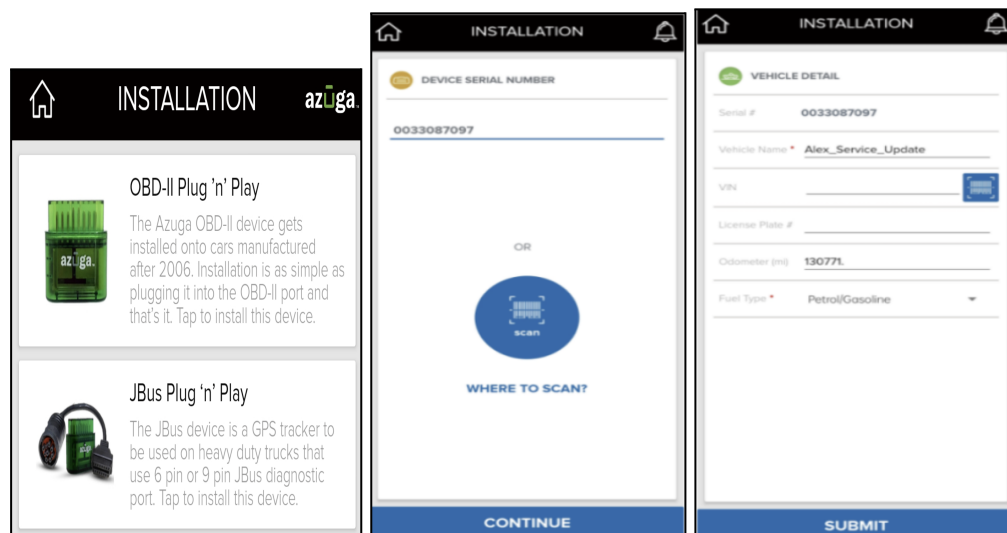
INSTALLATION

azuga.

OBD-II Plug 'n' Play

The Azuga OBD-II device gets installed onto cars manufactured after 2006. Installation is as simple as plugging it into the OBD-II port and that's it. Tap to install this device.

azuga.

JBus Plug 'n' Play

The JBus device is a GPS tracker to be used on heavy duty trucks that use 6 pin or 9 pin JBus diagnostic port. Tap to install this device.

INSTALLATION

DEVICE SERIAL NUMBER

0033087097

OR

scan

WHERE TO SCAN?

CONTINUE

INSTALLATION

VEHICLE DETAIL

Serial # 0033087097

Vehicle Name * Alex_Service_Update

VIN

License Plate #

Odometer (mi) 130771.

Fuel Type * Petrol/Gasoline

SUBMIT